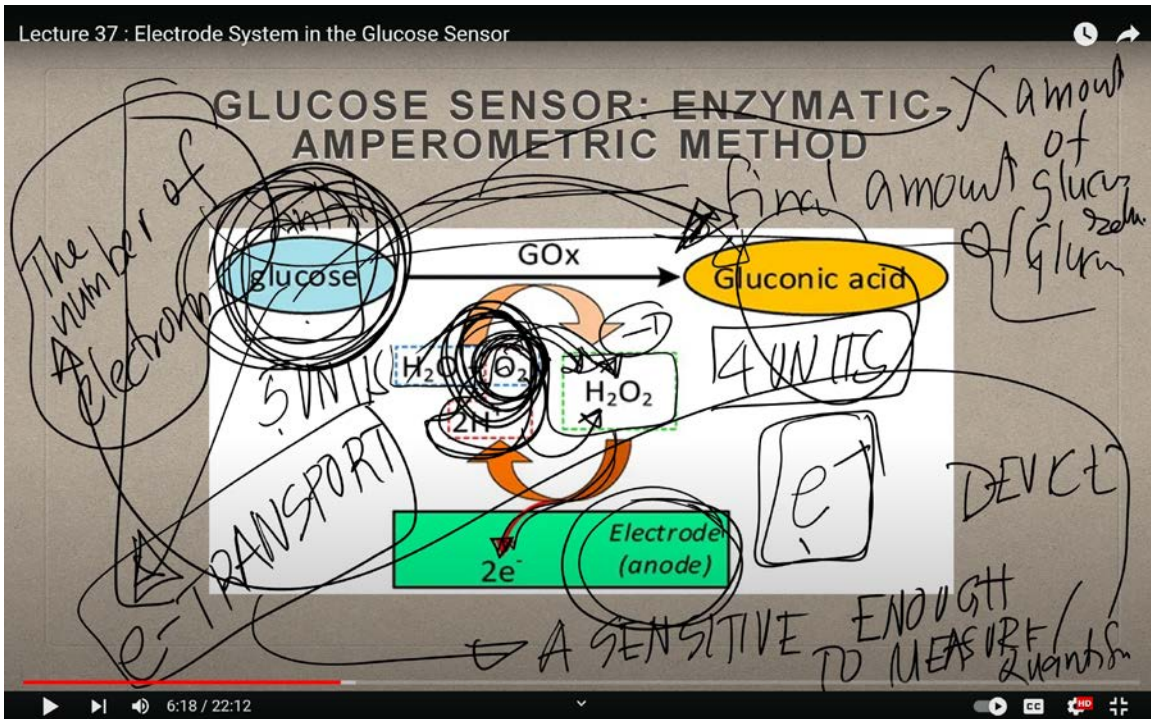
Lecture 37 : Electrode System in the Glucose Sensor

GLUCOSE SENSOR: ENZYMATIC AMPEROMETRIC METHOD

X amount of glucose

final amount of Gluconic

The number of electrons

glucose

GOx

Gluconic acid

$H_2O$

$O_2$

$H_2O_2$

$2H^+$

5 UNITS

4 UNITS

$e^-$

e- TRANSPORT

DEVICE

$2e^-$

Electrode (anode)

A SENSITIVE ENOUGH TO MEASURE / Quantify

6:18 / 22:12